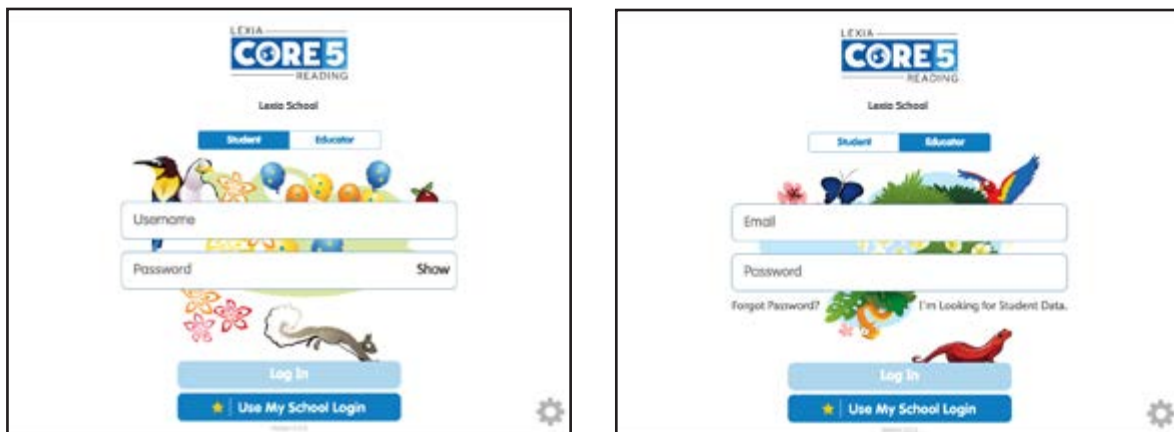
LEXIA
CORE5
READING

Lexia School

Student | Educator

Username

Password Show

Log In

Use My School Login

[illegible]

LEXIA
CORE5
READING

Lexia School

Student | Educator

Email

Password

Forgot Password?

I'm Looking for Student Data.

Log In

Use My School Login

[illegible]